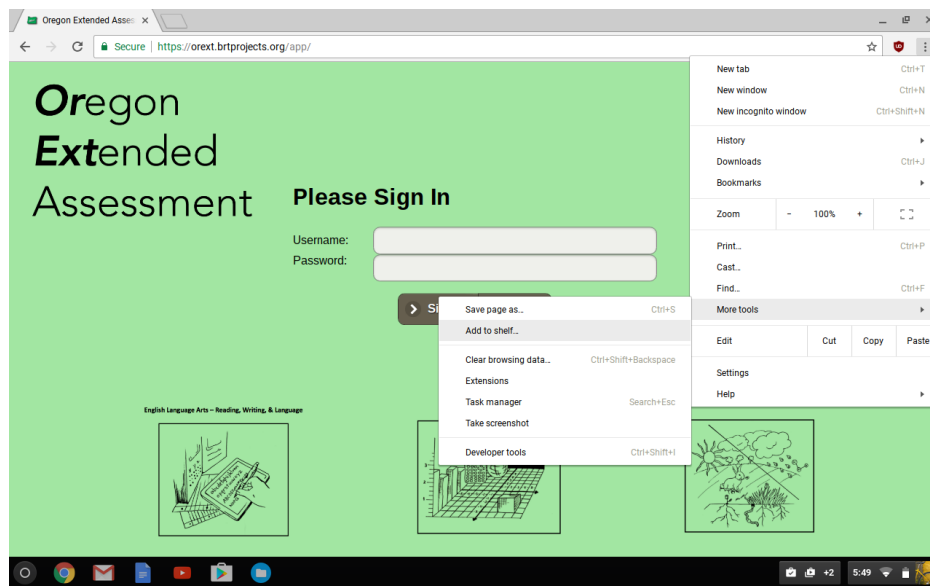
Oregon Extended Asses ×

Secure | https://orext.brtprojects.org/app/

Oregon
Extended
Assessment

Please Sign In

Username:
Password:

Si

English Language Arts – Reading, Writing, & Language

New tab Ctrl+T
New window Ctrl+N
New incognito window Ctrl+Shift+N
History
Downloads Ctrl+J
Bookmarks
Zoom - 100% +
Print... Ctrl+P
Cast...
Find... Ctrl+F
More tools
Edit Cut Copy Paste
Settings
Help

Save page as... Ctrl+S
Add to shelf...
Clear browsing data... Ctrl+Shift+Backspace
Extensions
Task manager Search+Esc
Take screenshot
Developer tools Ctrl+Shift+I

+2 5:49